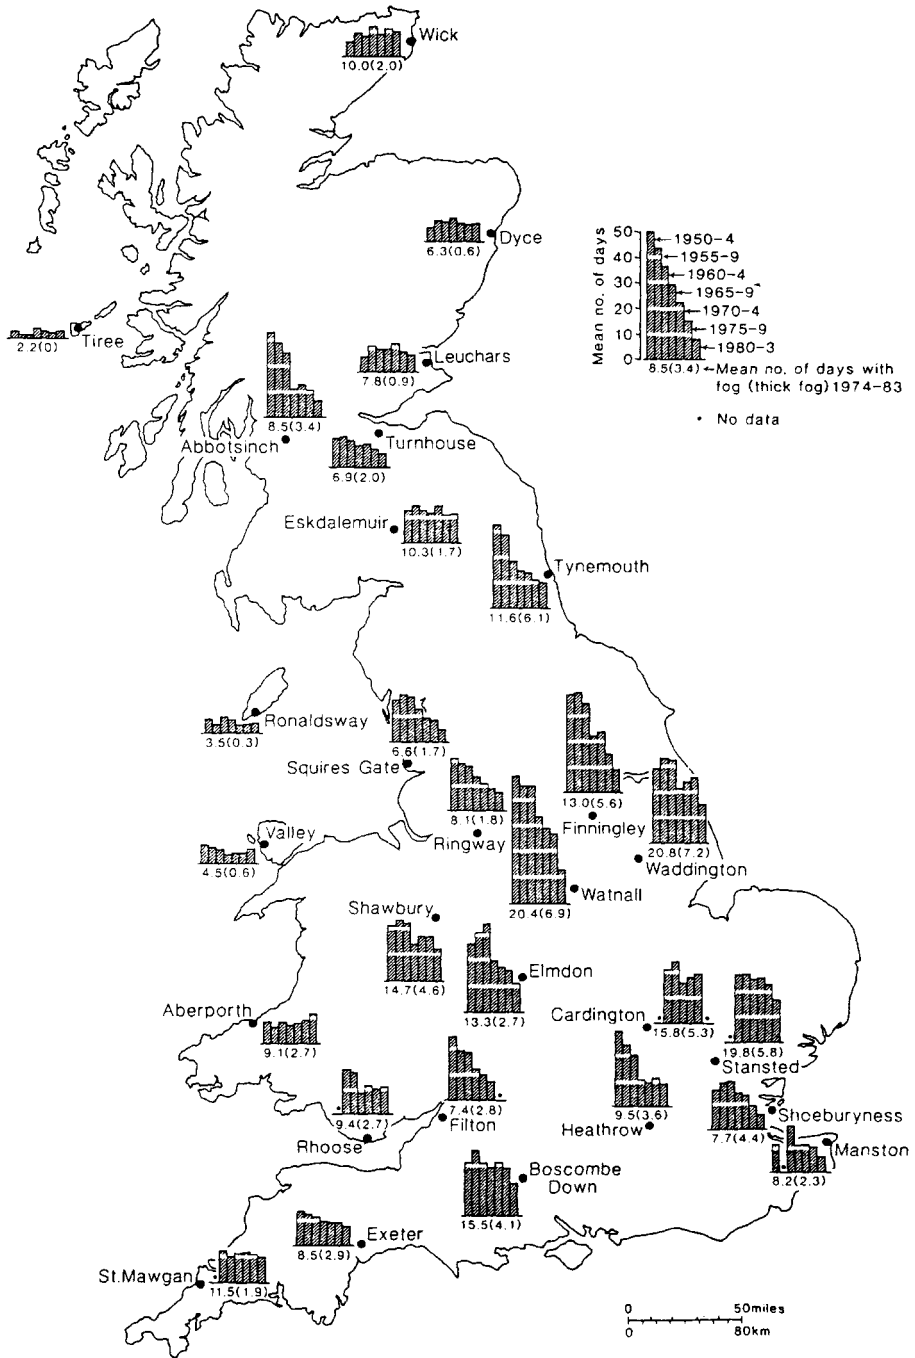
Wick
10.0(2.0)

Mean no. of days
50
40
30
20
10
0
1950-4
1955-9
1960-4
1965-9
1970-4
1975-9
1980-3
8.5(3.4) ←Mean no. of days with fog (thick fog) 1974-83

• No data

Dyce
6.3(0.6)

Tiree
2.2(0)

Leuchars
7.8(0.9)

8.5(3.4)
Abbotsinch

Turnhouse
6.9(2.0)

Eskdalemuir
10.3(1.7)

Tynemouth
11.6(6.1)

Ronaldsway
3.5(0.3)

6.6(1.7)
Squires Gate

13.0(5.6)
Finningley

8.1(1.8)
Ringway

Valley
4.5(0.6)

20.8(7.2)
Waddington

20.4(6.9)
Watnall

Shawbury
14.7(4.6)

Elmdon
13.3(2.7)

Cardington
15.8(5.3)

19.8(5.8)
Stansted

Aberporth
9.1(2.7)

9.4(2.7)
Rhoose

7.4(2.8)
Filton

9.5(3.6)
Heathrow

7.7(4.4)
Shoeburyness

Manston
8.2(2.3)

Boscombe Down
15.5(4.1)

8.5(2.9)
Exeter

St.Mawgan
11.5(1.9)

0 50miles
0 80km